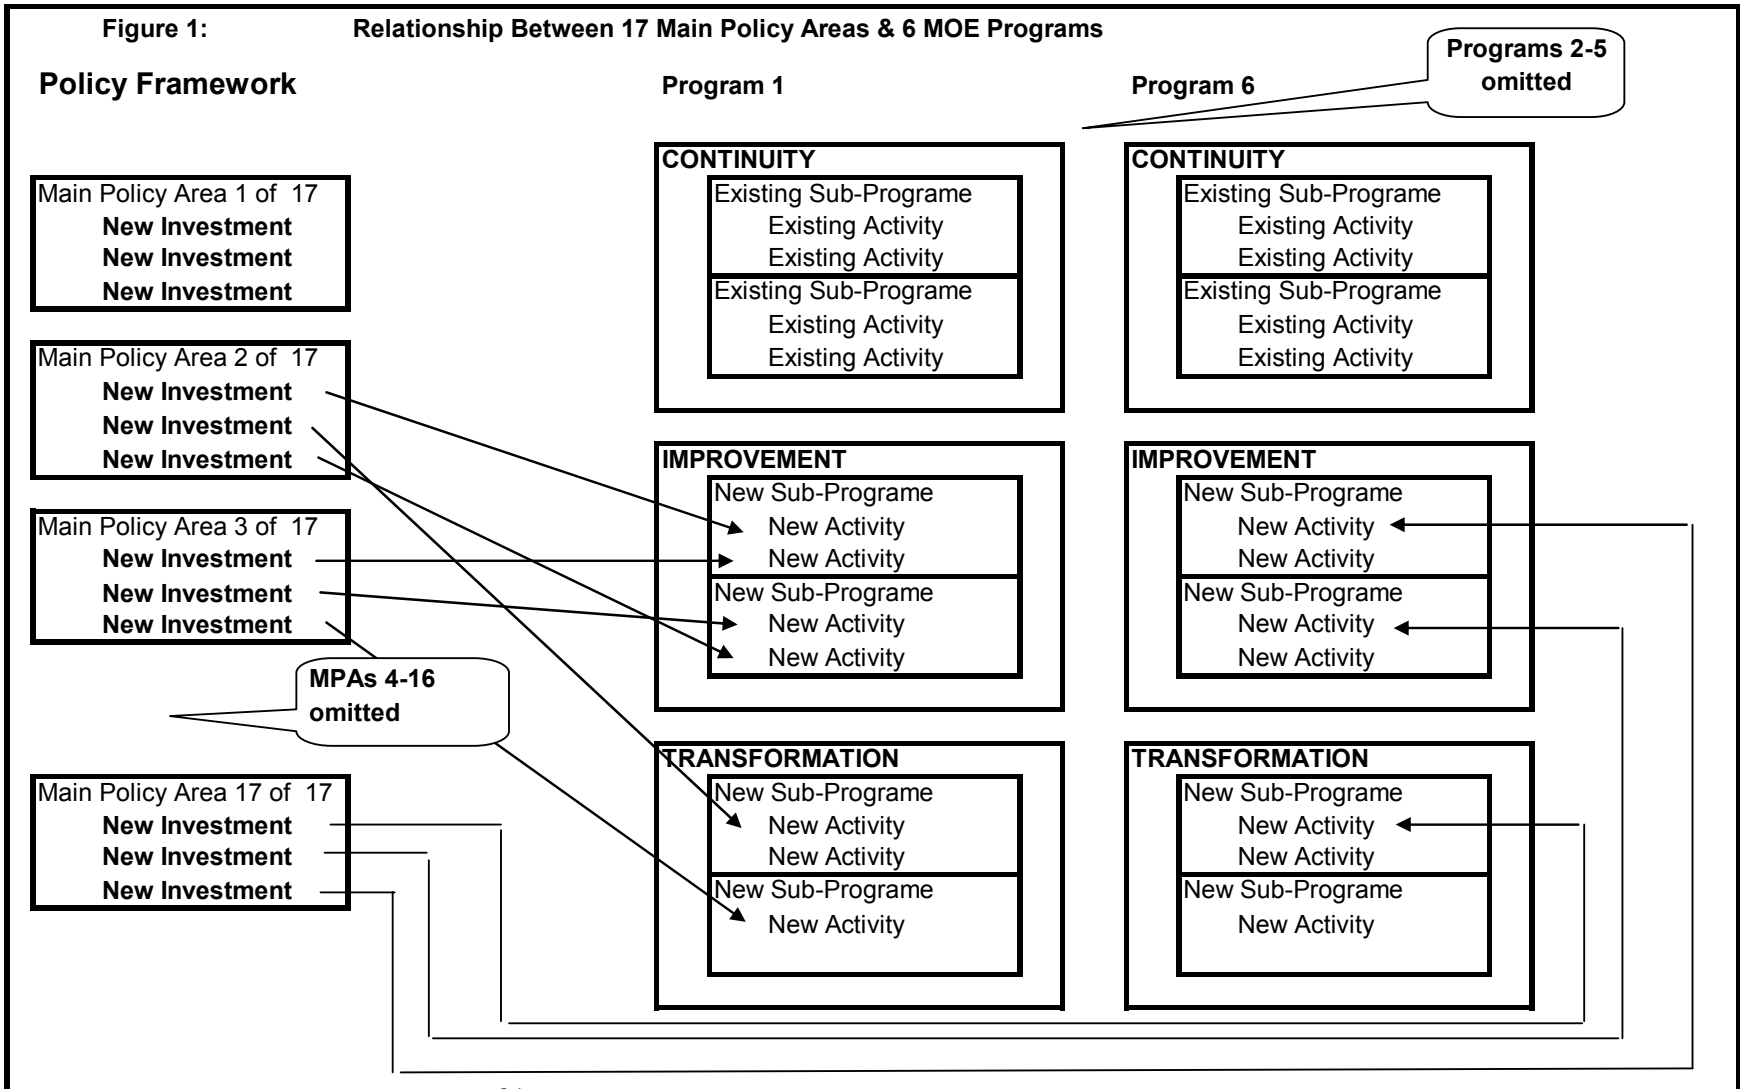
Figure 1: Relationship Between 17 Main Policy Areas & 6 MOE Programs

Policy Framework

Program 1

Program 6

Programs 2-5 omitted

Main Policy Area 1 of 17
New Investment
New Investment
New Investment

Main Policy Area 2 of 17
New Investment
New Investment
New Investment

Main Policy Area 3 of 17
New Investment
New Investment
New Investment

MPAs 4-16 omitted

Main Policy Area 17 of 17
New Investment
New Investment
New Investment

CONTINUITY
Existing Sub-Programe
Existing Activity
Existing Activity
Existing Sub-Programe
Existing Activity
Existing Activity

IMPROVEMENT
New Sub-Programe
New Activity
New Activity
New Sub-Programe
New Activity
New Activity

TRANSFORMATION
New Sub-Programe
New Activity
New Activity
New Sub-Programe
New Activity

CONTINUITY
Existing Sub-Programe
Existing Activity
Existing Activity
Existing Sub-Programe
Existing Activity
Existing Activity

IMPROVEMENT
New Sub-Programe
New Activity
New Activity
New Sub-Programe
New Activity
New Activity

TRANSFORMATION
New Sub-Programe
New Activity
New Activity
New Sub-Programe
New Activity